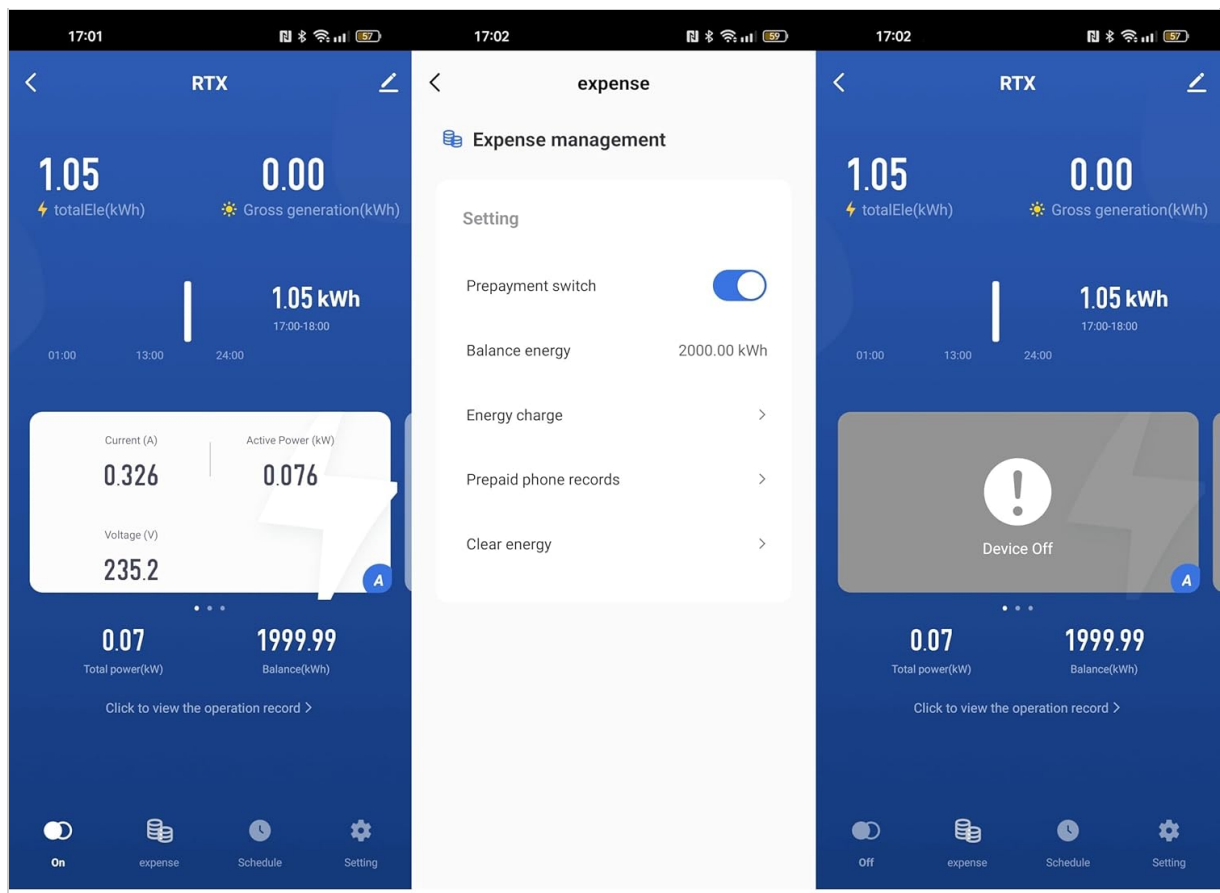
17:01
57

RTX

1.05
totalEle(kWh)

0.00
Gross generation(kWh)

1.05 kWh
17:00-18:00

01:00 13:00 24:00

Current (A)
0.326

Active Power (kW)
0.076

Voltage (V)
235.2

A

0.07
Total power(kW)

1999.99
Balance(kWh)

Click to view the operation record >

On
expense
Schedule
Setting

17:02
59

expense

Expense management

Setting

Prepayment switch

Balance energy 2000.00 kWh

Energy charge >

Prepaid phone records >

Clear energy >

17:02
57

RTX

1.05
totalEle(kWh)

0.00
Gross generation(kWh)

1.05 kWh
17:00-18:00

01:00 13:00 24:00

Device Off

A

0.07
Total power(kW)

1999.99
Balance(kWh)

Click to view the operation record >

Off
expense
Schedule
Setting